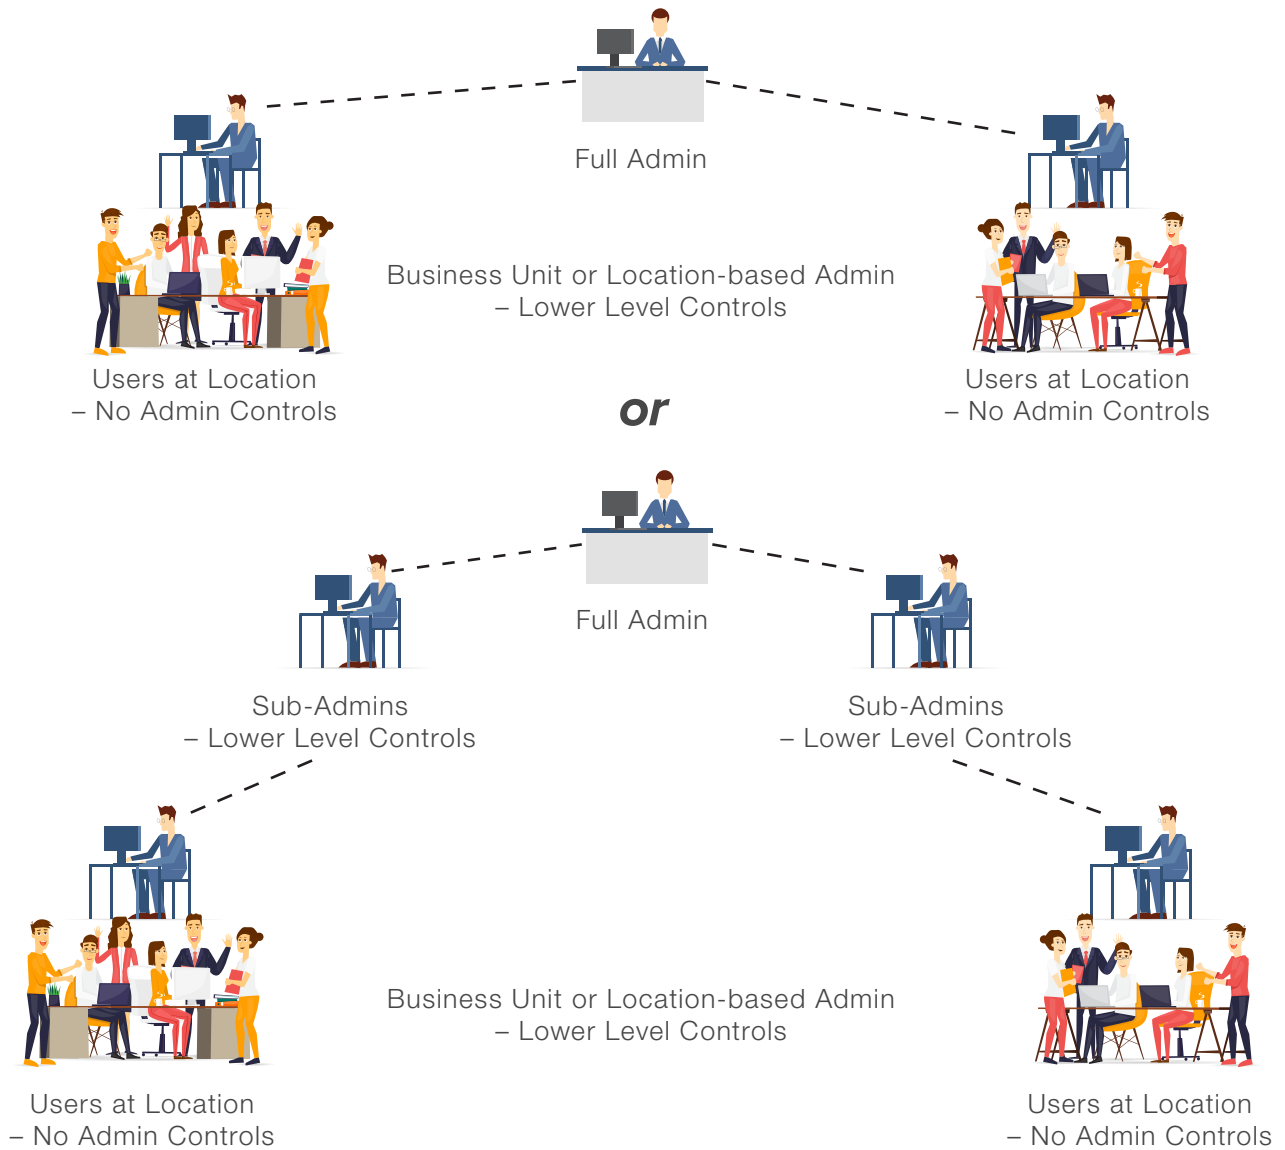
Full Admin

Business Unit or Location-based Admin
– Lower Level Controls

Users at Location
– No Admin Controls

Users at Location
– No Admin Controls

or

Full Admin

Sub-Admins
– Lower Level Controls

Sub-Admins
– Lower Level Controls

Business Unit or Location-based Admin
– Lower Level Controls

Users at Location
– No Admin Controls

Users at Location
– No Admin Controls